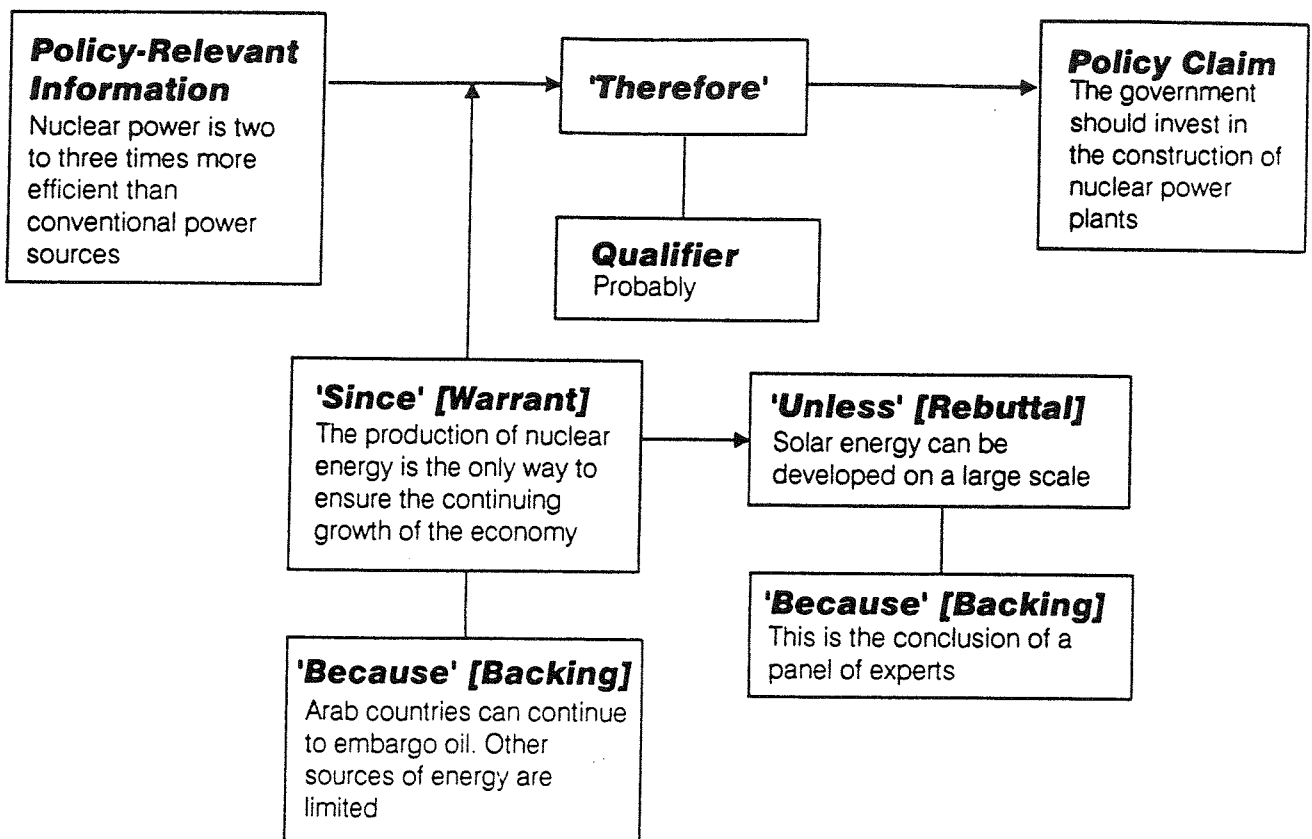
**Policy-Relevant Information**
Nuclear power is two to three times more efficient than conventional power sources

**'Therefore'**

**Policy Claim**
The government should invest in the construction of nuclear power plants

**Qualifier**
Probably

**'Since' [Warrant]**
The production of nuclear energy is the only way to ensure the continuing growth of the economy

**'Unless' [Rebuttal]**
Solar energy can be developed on a large scale

**'Because' [Backing]**
This is the conclusion of a panel of experts

**'Because' [Backing]**
Arab countries can continue to embargo oil. Other sources of energy are limited